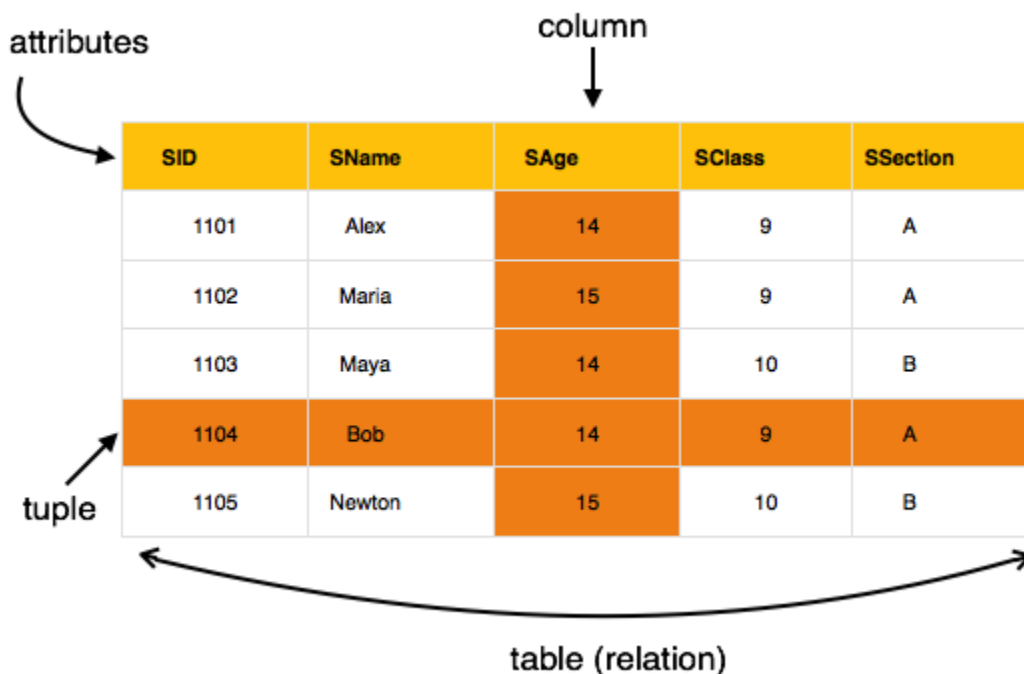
attributes

column

| SID | SName | SAge | SClass | SSection |
|---|---|---|---|---|
| 1101 | Alex | 14 | 9 | A |
| 1102 | Maria | 15 | 9 | A |
| 1103 | Maya | 14 | 10 | B |
| 1104 | Bob | 14 | 9 | A |
| 1105 | Newton | 15 | 10 | B |

tuple

table (relation)